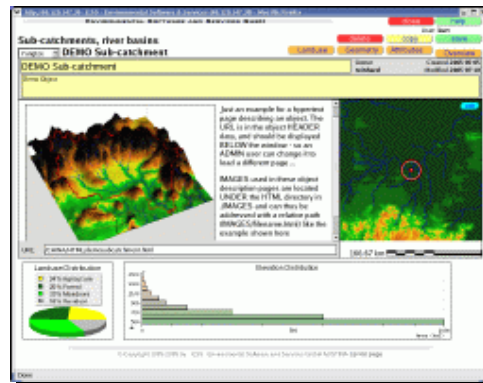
ENVIRONMENTAL SOFTWARE AND SERVICES GMBH

Sub-catchments, river basins:

DEMO Sub-catchment

Landuse Geometry Attributes Overview

DEMO Sub-catchment

Just an example for a hypertext page describing an object. The URL is in the object HEADER data, and should be displayed BELOW the window - so an ADMIN user can change it to load a different page ...

IMAGES used in these object description pages are located UNDER the HTML directory in ./IMAGES and can thus be addressed with a relative path IMAGES/filename.html like the example shown here

Landuse Distribution

Elevation Distribution

Done